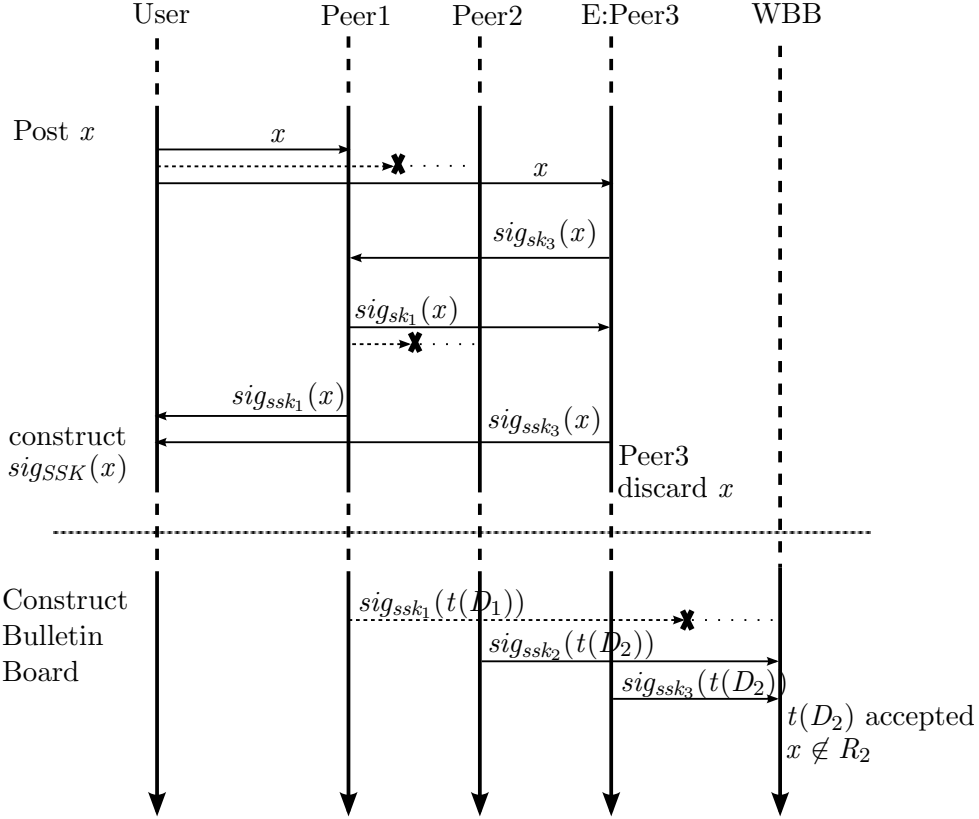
User Peer1 Peer2 E:Peer3 WBB

Post $x$

$x$

$x$

$sig_{sk_3}(x)$

$sig_{sk_1}(x)$

$sig_{ssk_1}(x)$

$sig_{ssk_3}(x)$

construct $sig_{SSK}(x)$

Peer3 discard $x$

Construct Bulletin Board

$sig_{ssk_1}(t(D_1))$

$sig_{ssk_2}(t(D_2))$

$sig_{ssk_3}(t(D_2))$

$t(D_2)$ accepted $x \notin R_2$